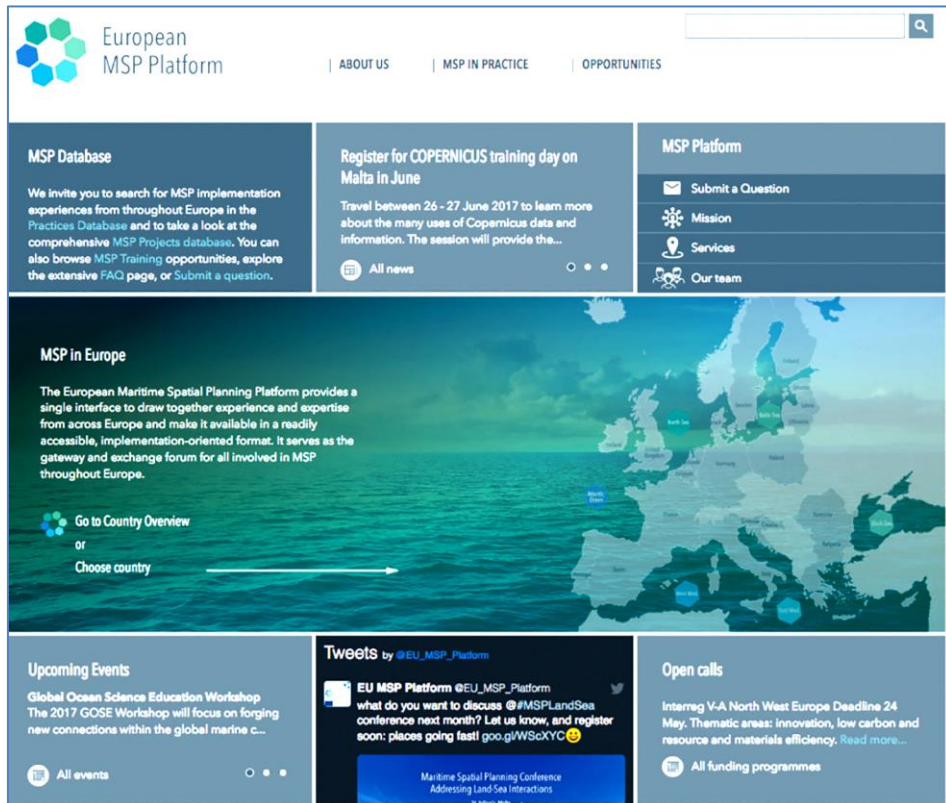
European MSP Platform

| ABOUT US | MSP IN PRACTICE | OPPORTUNITIES

MSP Database

We invite you to search for MSP implementation experiences from throughout Europe in the Practices Database and to take a look at the comprehensive MSP Projects database. You can also browse MSP Training opportunities, explore the extensive FAQ page, or Submit a question.

Register for COPERNICUS training day on Malta in June

Travel between 26 - 27 June 2017 to learn more about the many uses of Copernicus data and information. The session will provide the...

All news

MSP Platform

Submit a Question

Mission

Services

Our team

MSP in Europe

The European Maritime Spatial Planning Platform provides a single interface to draw together experience and expertise from across Europe and make it available in a readily accessible, implementation-oriented format. It serves as the gateway and exchange forum for all involved in MSP throughout Europe.

Go to Country Overview

or

Choose country

North Sea

Baltic Sea

Atlantic Ocean

Black Sea

West Med

East Med

Upcoming Events

Global Ocean Science Education Workshop

The 2017 GOSE Workshop will focus on forging new connections within the global marine c...

All events

Tweets by @EU_MSP_Platform

EU MSP Platform @EU_MSP_Platform

what do you want to discuss @#MSPLandSea conference next month? Let us know, and register soon: places going fast! goo.gl/WScXYC

Maritime Spatial Planning Conference Addressing Land-Sea Interactions

Open calls

Interreg V-A North West Europe Deadline 24 May. Thematic areas: innovation, low carbon and resource and materials efficiency. Read more...

All funding programmes